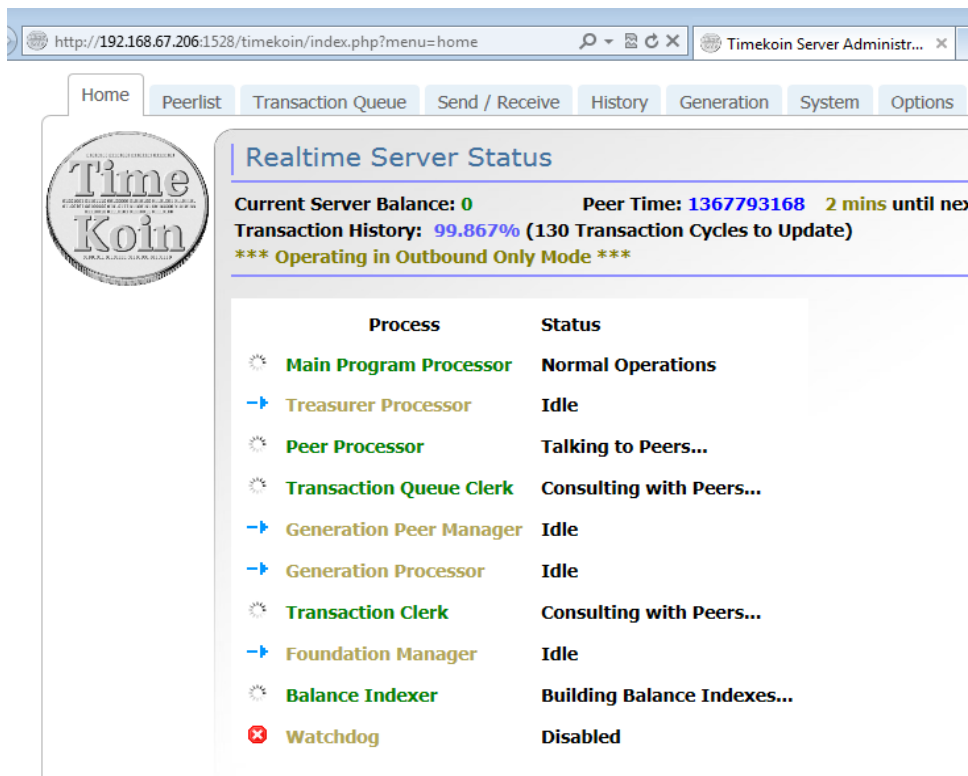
http://192.168.67.206:1528/timekoin/index.php?menu=home

Timekoin Server Administr...

Home | Peerlist | Transaction Queue | Send / Receive | History | Generation | System | Options

Time Koin

Realtime Server Status

Current Server Balance: 0 Peer Time: 1367793168 2 mins until nex

Transaction History: 99.867% (130 Transaction Cycles to Update)

*** Operating in Outbound Only Mode ***

| Process | Status |
|---|---|
| Main Program Processor | Normal Operations |
| Treasurer Processor | Idle |
| Peer Processor | Talking to Peers... |
| Transaction Queue Clerk | Consulting with Peers... |
| Generation Peer Manager | Idle |
| Generation Processor | Idle |
| Transaction Clerk | Consulting with Peers... |
| Foundation Manager | Idle |
| Balance Indexer | Building Balance Indexes... |
| Watchdog | Disabled |